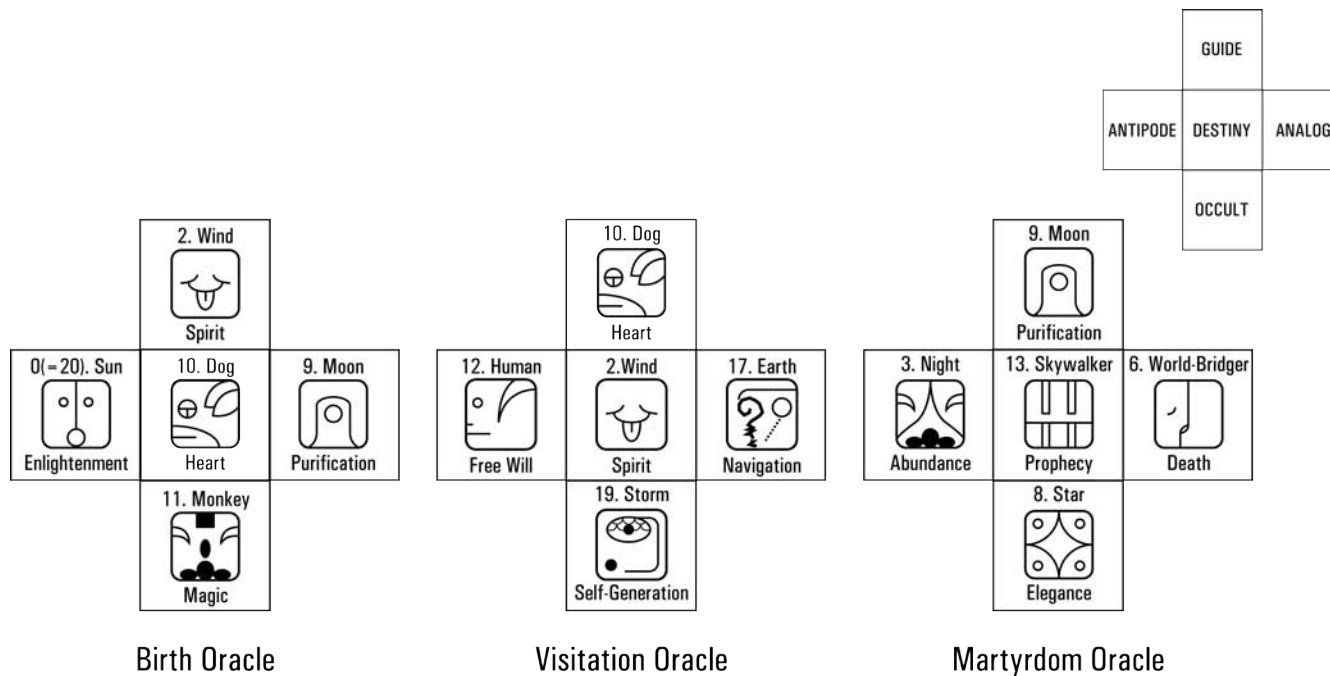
GUIDE

ANTIPODE

DESTINY

ANALOG

OCCULT

2. Wind
Spirit

0(=20). Sun
Enlightenment

10. Dog
Heart

9. Moon
Purification

11. Monkey
Magic

Birth Oracle

10. Dog
Heart

12. Human
Free Will

2.Wind
Spirit

17. Earth
Navigation

19. Storm
Self-Generation

Visitation Oracle

9. Moon
Purification

3. Night
Abundance

13. Skywalker
Prophecy

6. World-Bridger
Death

8. Star
Elegance

Martyrdom Oracle